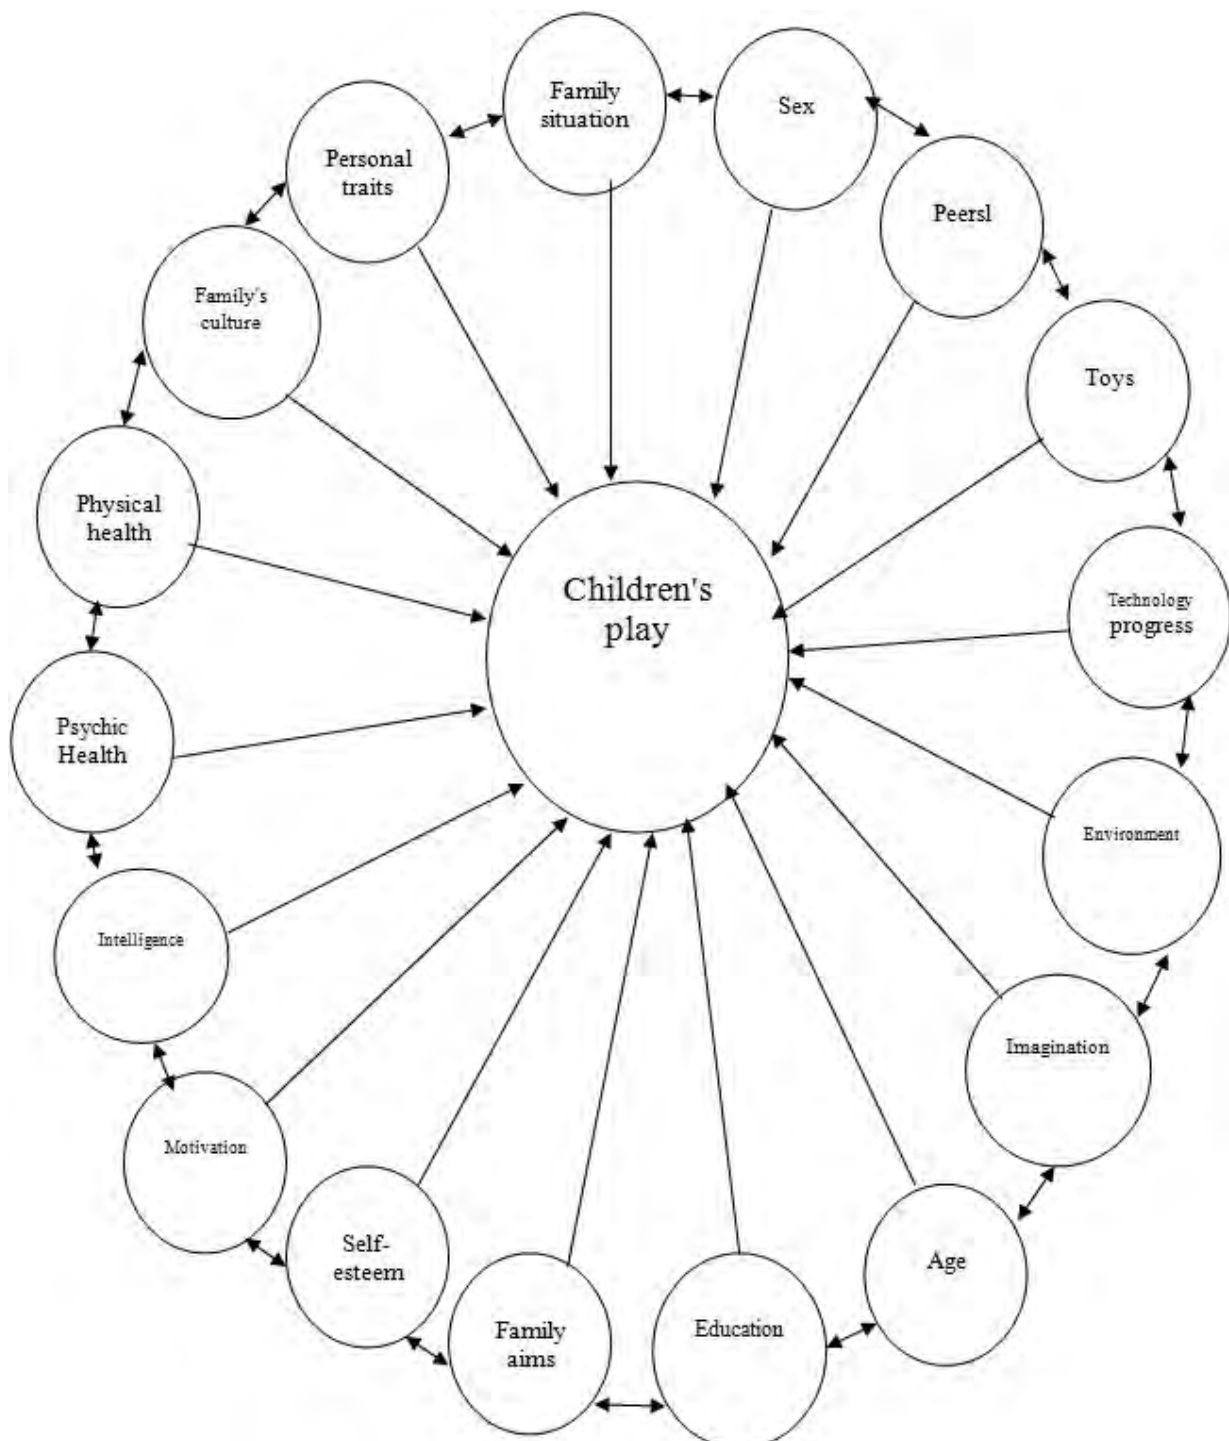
Family situation

Sex

Personal traits

Peersl

Family's culture

Toys

Physical health

Children's play

Technology progress

Psychic Health

Environment

Intelligence

Imagination

Motivation

Self-esteem

Age

Family aims

Education